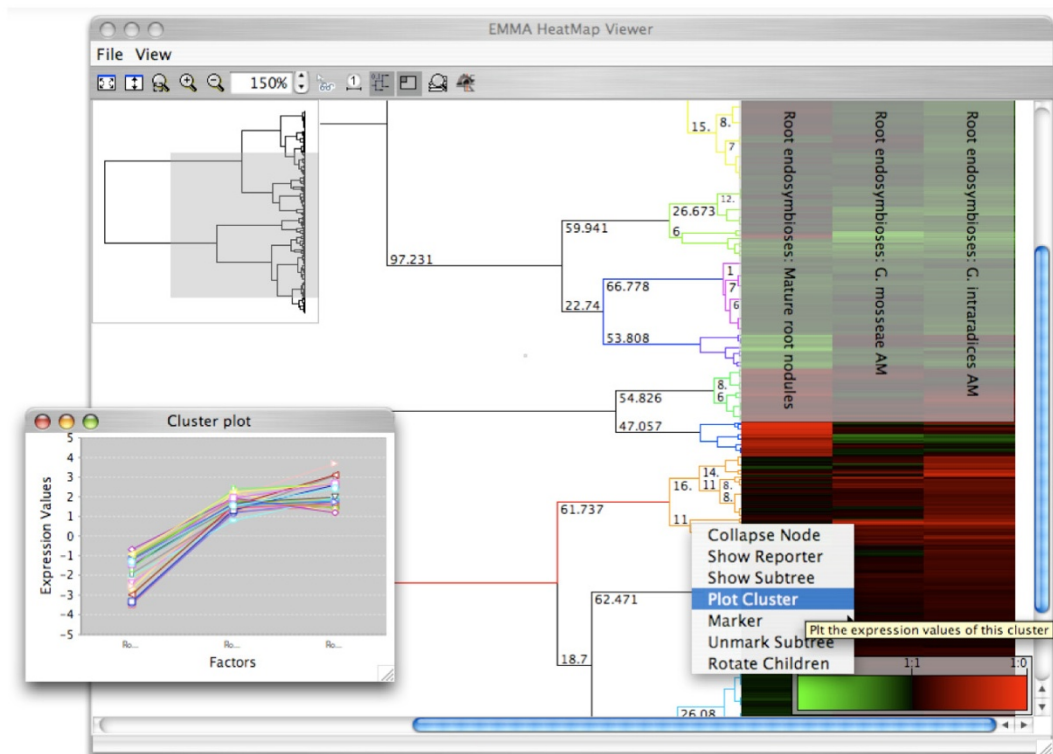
EMMA HeatMap Viewer

File View

150%

15. 8. 7

12. 26.673 6 59.941

97.231

1 7 6 66.778 22.74 53.808

8. 6 54.826 47.057

14. 11 16. 8. 8. 11 61.737

62.471

18.7

26.08

Root endosymbioses: Mature root nodules

Root endosymbioses: G. mosseae AM

Root endosymbioses: G. intraradices AM

Cluster plot

Expression Values

5 4 3 2 1 0 -1 -2 -3 -4 -5

Ro... Ro... Ro...

Factors

Collapse Node
Show Reporter
Show Subtree
Plot Cluster
Marker
Unmark Subtree
Rotate Children

Plt the expression values of this cluster

1:1 1:0